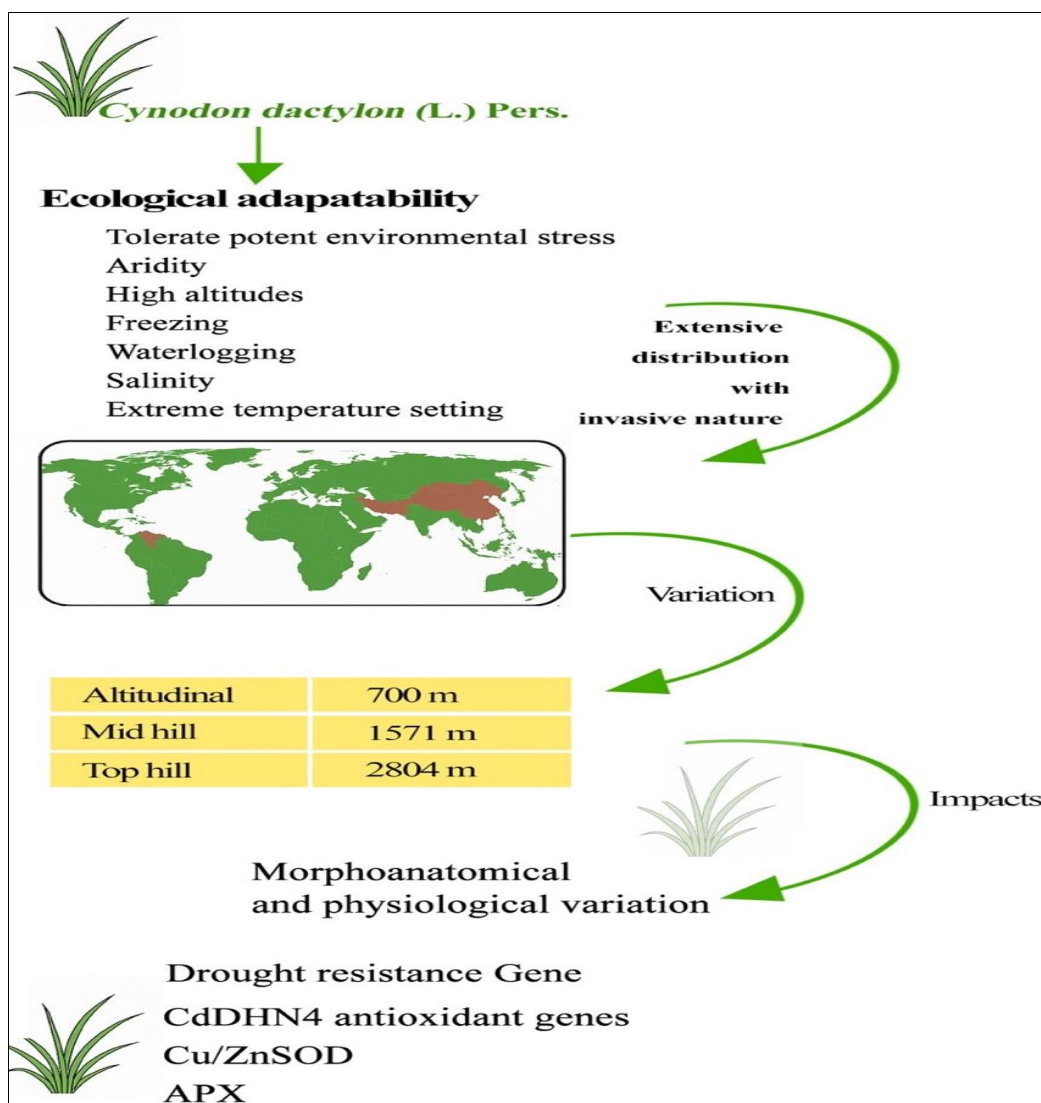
Cynodon dactylon (L.) Pers.

Ecological adapatability

Tolerate potent environmental stress
Aridity
High altitudes
Freezing
Waterlogging
Salinity
Extreme temperature setting

Extensive distribution with invasive nature

Variation

| Altitudinal | 700 m |
|---|---|
| Mid hill | 1571 m |
| Top hill | 2804 m |

Impacts

Morphoanatomical and physiological variation

Drought resistance Gene
CdDHN4 antioxidant genes
Cu/ZnSOD
APX